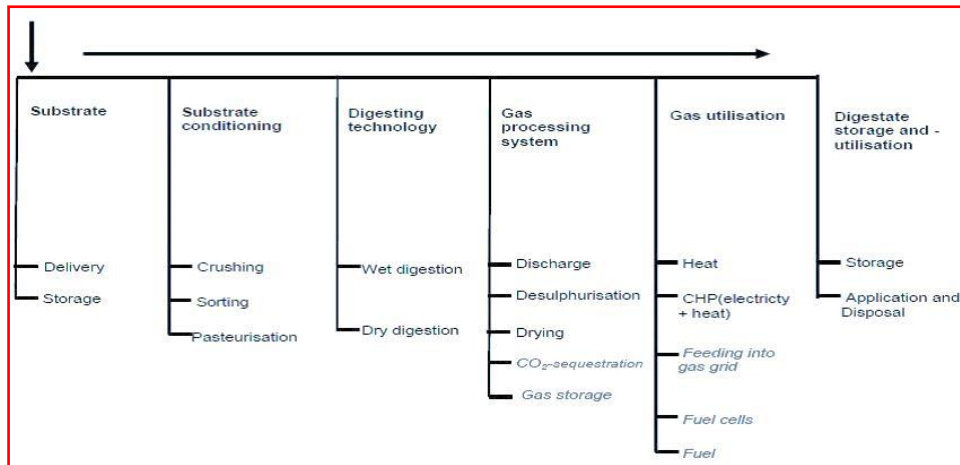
Substrate

Delivery

Storage

Substrate conditioning

Crushing

Sorting

Pasteurisation

Digesting technology

Wet digestion

Dry digestion

Gas processing system

Discharge

Desulphurisation

Drying

$CO_2$-sequestration

Gas storage

Gas utilisation

Heat

CHP(electricty + heat)

Feeding into gas grid

Fuel cells

Fuel

Digestate storage and -utilisation

Storage

Application and Disposal